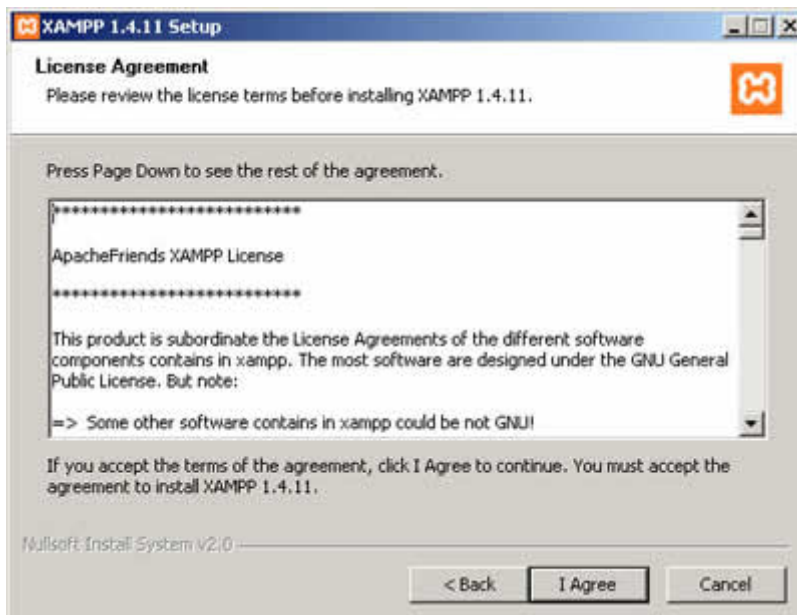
XAMPP 1.4.11 Setup

License Agreement

Please review the license terms before installing XAMPP 1.4.11.

Press Page Down to see the rest of the agreement.

****************************

ApacheFriends XAMPP License

****************************

This product is subordinate the License Agreements of the different software components contains in xampp. The most software are designed under the GNU General Public License. But note:

=> Some other software contains in xampp could be not GNU!

If you accept the terms of the agreement, click I Agree to continue. You must accept the agreement to install XAMPP 1.4.11.

Nullsoft Install System v2.0

< Back

I Agree

Cancel